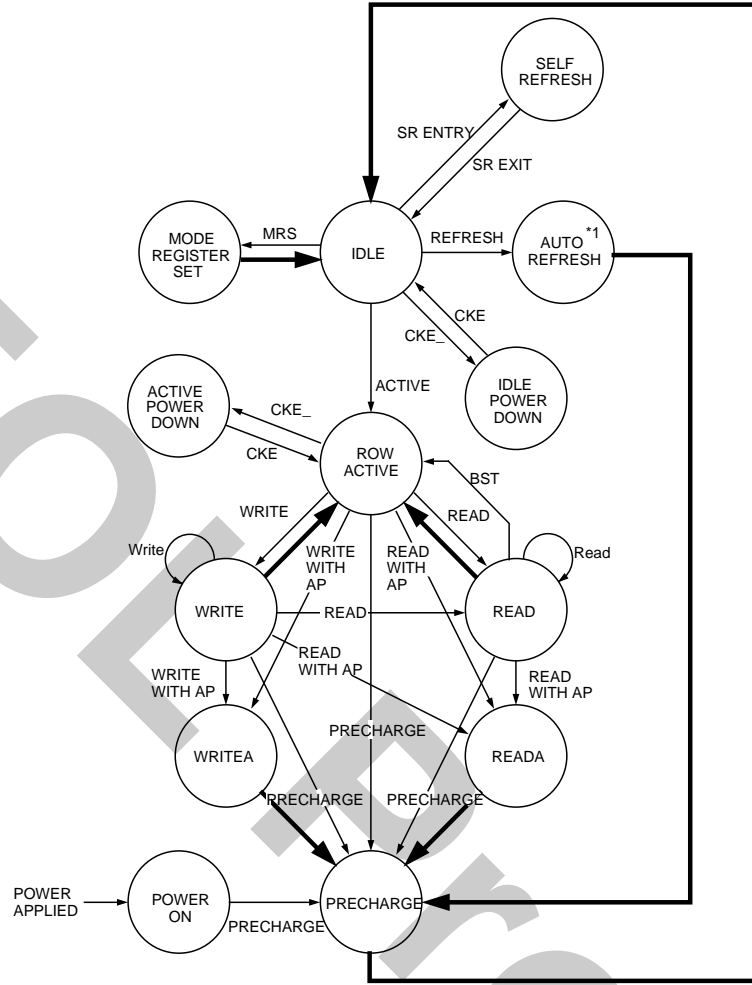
SELF REFRESH

SR ENTRY

SR EXIT

MODE REGISTER SET

MRS

IDLE

REFRESH

AUTO REFRESH $^{*1}$

CKE

CKE_

ACTIVE

IDLE POWER DOWN

ACTIVE POWER DOWN

CKE_

CKE

ROW ACTIVE

BST

WRITE

READ

Write

WRITE WITH AP

READ WITH AP

Read

WRITE

READ

READ

WRITE WITH AP

READ WITH AP

READ WITH AP

PRECHARGE

WRITEA

READA

PRECHARGE

PRECHARGE

POWER APPLIED

POWER ON

PRECHARGE

PRECHARGE